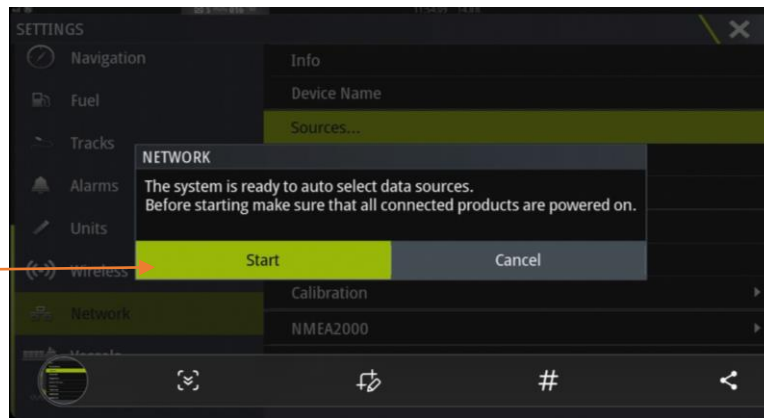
SETTINGS

Navigation

Fuel

Tracks

Alarms

Units

Wireless

Network

Info

Device Name

Sources...

NETWORK

The system is ready to auto select data sources.
Before starting make sure that all connected products are powered on.

Start

Cancel

Calibration

NMEA2000

#